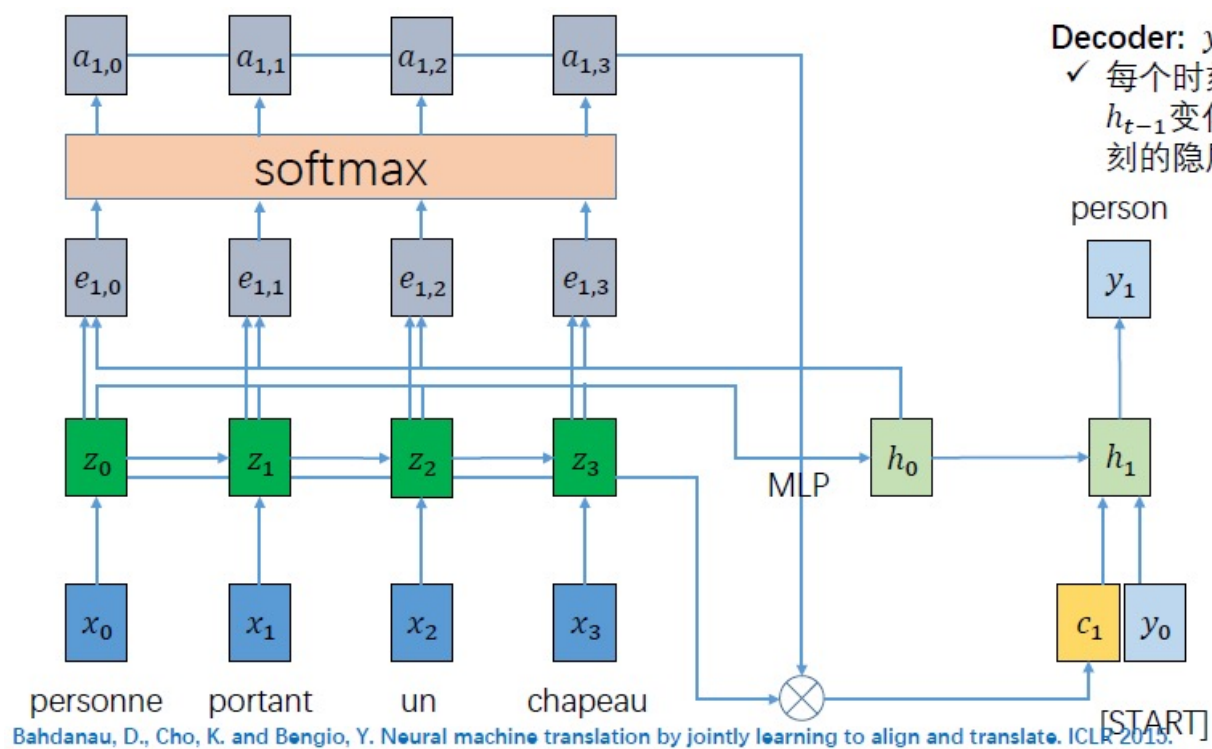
$a_{1,0}$ $a_{1,1}$ $a_{1,2}$ $a_{1,3}$

softmax

$e_{1,0}$ $e_{1,1}$ $e_{1,2}$ $e_{1,3}$

$z_0$ $z_1$ $z_2$ $z_3$

$x_0$ $x_1$ $x_2$ $x_3$

personne portant un chapeau

MLP

$h_0$

$h_1$

$y_1$

person

$c_1$ $y_0$

[START]

Decoder: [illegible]
✓ 每个时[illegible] $h_{t-1}$变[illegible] 刻的隐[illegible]

Bahdanau, D., Cho, K. and Bengio, Y. Neural machine translation by jointly learning to align and translate. ICLR 2015.